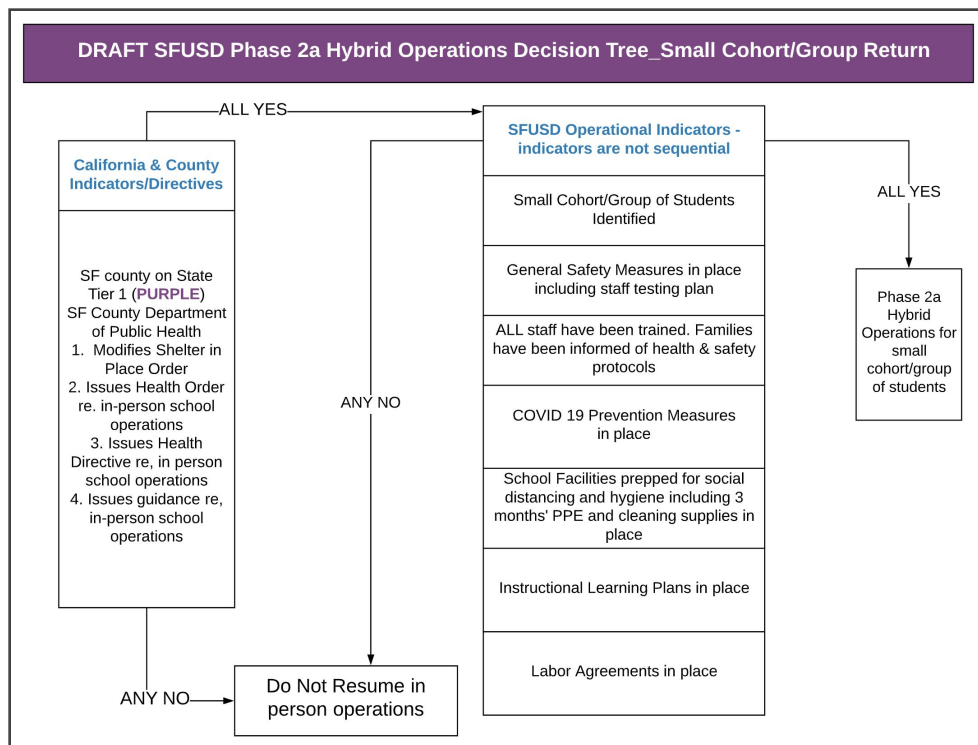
DRAFT SFUSD Phase 2a Hybrid Operations Decision Tree_Small Cohort/Group Return

ALL YES

California & County Indicators/Directives

SF county on State Tier 1 (PURPLE)
SF County Department of Public Health
1. Modifies Shelter in Place Order
2. Issues Health Order re. in-person school operations
3. Issues Health Directive re, in person school operations
4. Issues guidance re, in-person school operations

ANY NO

SFUSD Operational Indicators - indicators are not sequential

Small Cohort/Group of Students Identified

General Safety Measures in place including staff testing plan

ALL staff have been trained. Families have been informed of health & safety protocols

COVID 19 Prevention Measures in place

School Facilities prepped for social distancing and hygiene including 3 months' PPE and cleaning supplies in place

Instructional Learning Plans in place

Labor Agreements in place

ALL YES

Phase 2a Hybrid Operations for small cohort/group of students

ANY NO

Do Not Resume in person operations